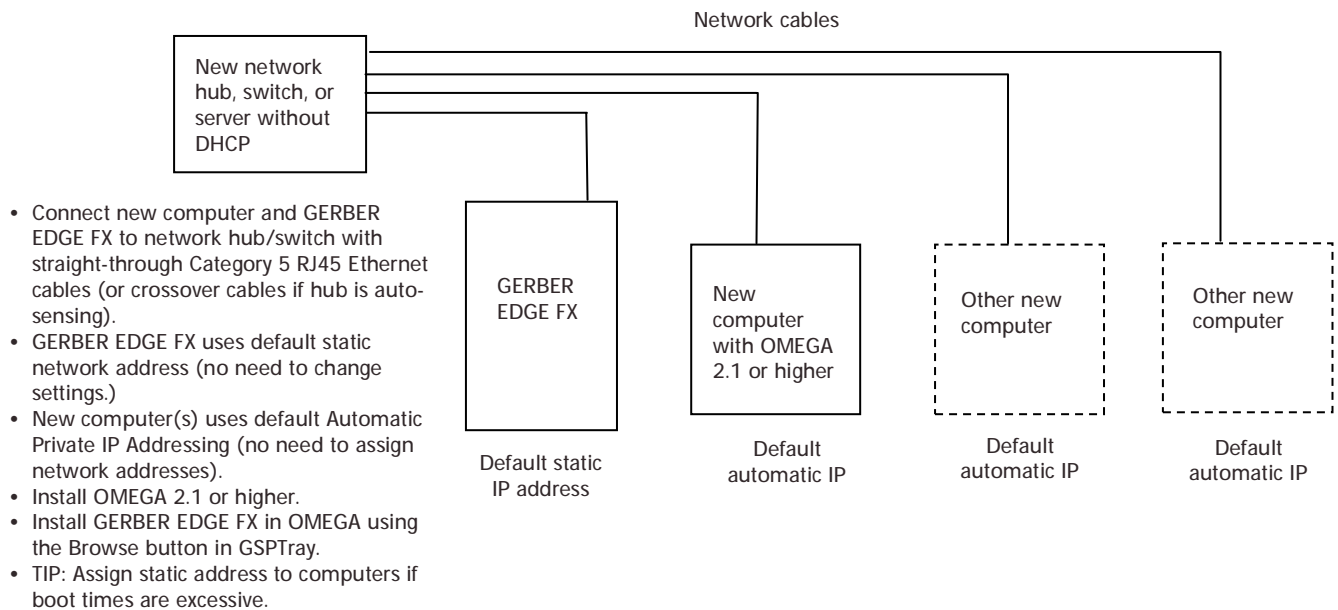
Network cables

New network hub, switch, or server without DHCP

GERBER EDGE FX

Default static IP address

New computer with OMEGA 2.1 or higher

Default automatic IP

Other new computer

Default automatic IP

Other new computer

Default automatic IP

- Connect new computer and GERBER EDGE FX to network hub/switch with straight-through Category 5 RJ45 Ethernet cables (or crossover cables if hub is autosensing).
- GERBER EDGE FX uses default static network address (no need to change settings.)
- New computer(s) uses default Automatic Private IP Addressing (no need to assign network addresses).
- Install OMEGA 2.1 or higher.
- Install GERBER EDGE FX in OMEGA using the Browse button in GSPTray.
- TIP: Assign static address to computers if boot times are excessive.